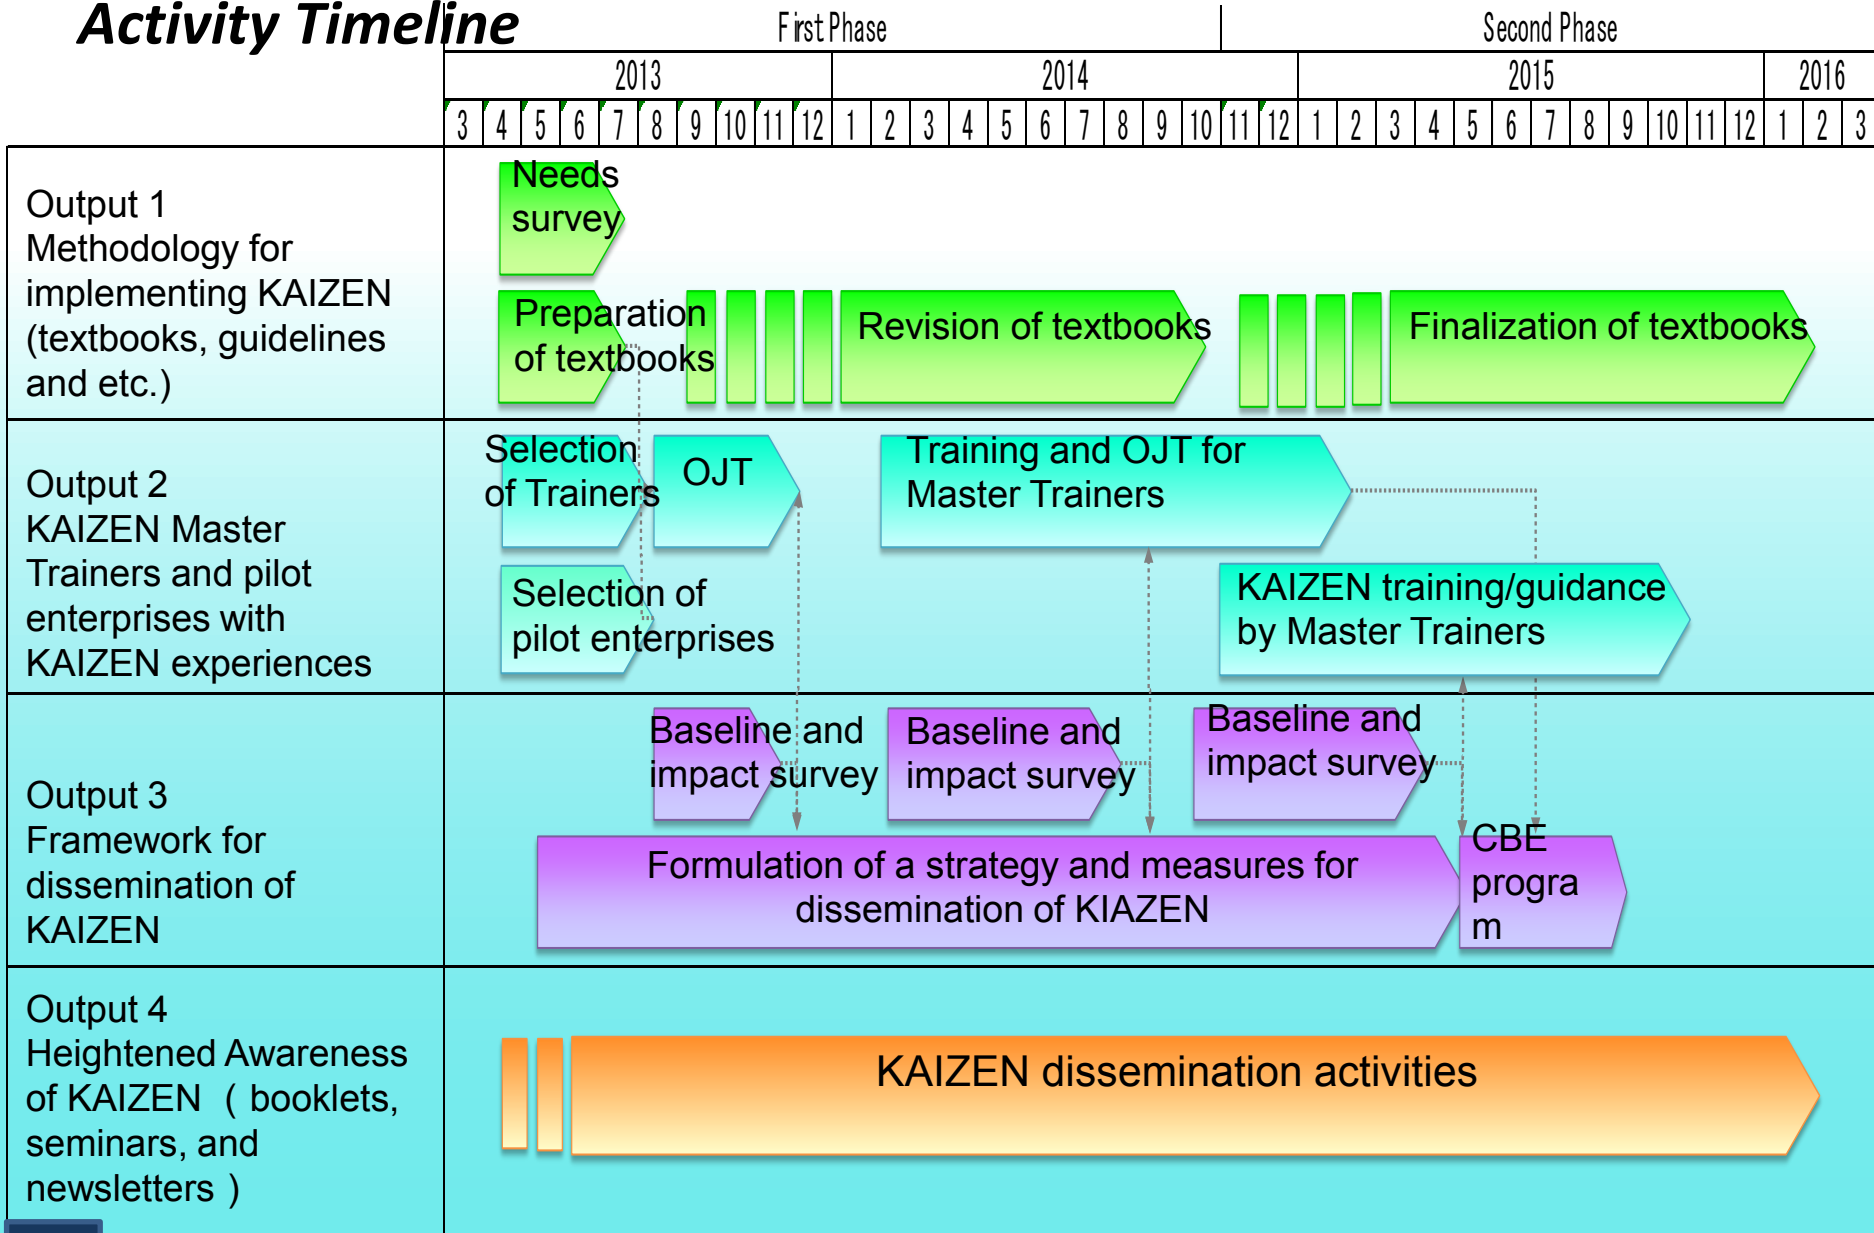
Activity Timeline

| | First Phase | | | Second Phase | |
|---|---|---|---|---|---|
| | 2013 | 2014 | | 2015 | 2016 |
| | 3 4 5 6 7 8 9 10 11 12 | 1 2 3 4 5 6 7 8 9 10 11 12 | | 1 2 3 4 5 6 7 8 9 10 11 12 | 1 2 3 |

Output 1
Methodology for implementing KAIZEN (textbooks, guidelines and etc.)

Needs survey

Preparation of textbooks

Revision of textbooks

Finalization of textbooks

Output 2
KAIZEN Master Trainers and pilot enterprises with KAIZEN experiences

Selection of Trainers

OJT

Training and OJT for Master Trainers

Selection of pilot enterprises

KAIZEN training/guidance by Master Trainers

Output 3
Framework for dissemination of KAIZEN

Baseline and impact survey

Baseline and impact survey

Baseline and impact survey

Formulation of a strategy and measures for dissemination of KIAZEN

CBE progra m

Output 4
Heightened Awareness of KAIZEN ( booklets, seminars, and newsletters )

KAIZEN dissemination activities